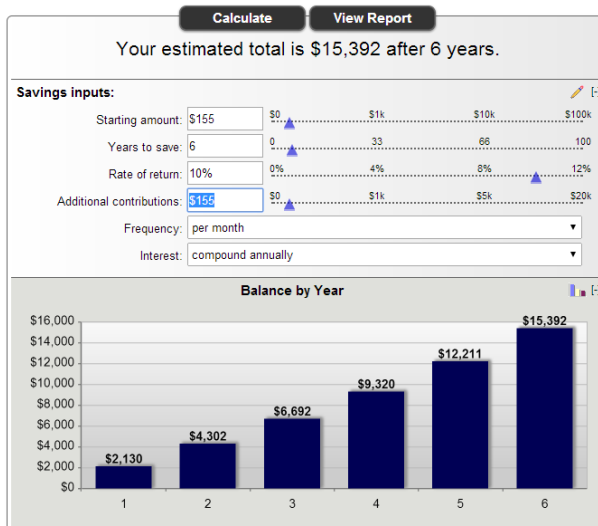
Calculate
View Report

Your estimated total is $15,392 after 6 years.

Savings inputs:

Starting amount: $155
$0 $1k $10k $100k

Years to save: 6
0 33 66 100

Rate of return: 10%
0% 4% 8% 12%

Additional contributions: $155
$0 $1k $5k $20k

Frequency: per month

Interest: compound annually

Balance by Year

| Year | Balance |
|---|---|
| 1 | $2,130 |
| 2 | $4,302 |
| 3 | $6,692 |
| 4 | $9,320 |
| 5 | $12,211 |
| 6 | $15,392 |

$16,000
$14,000
$12,000
$10,000
$8,000
$6,000
$4,000
$2,000
$0